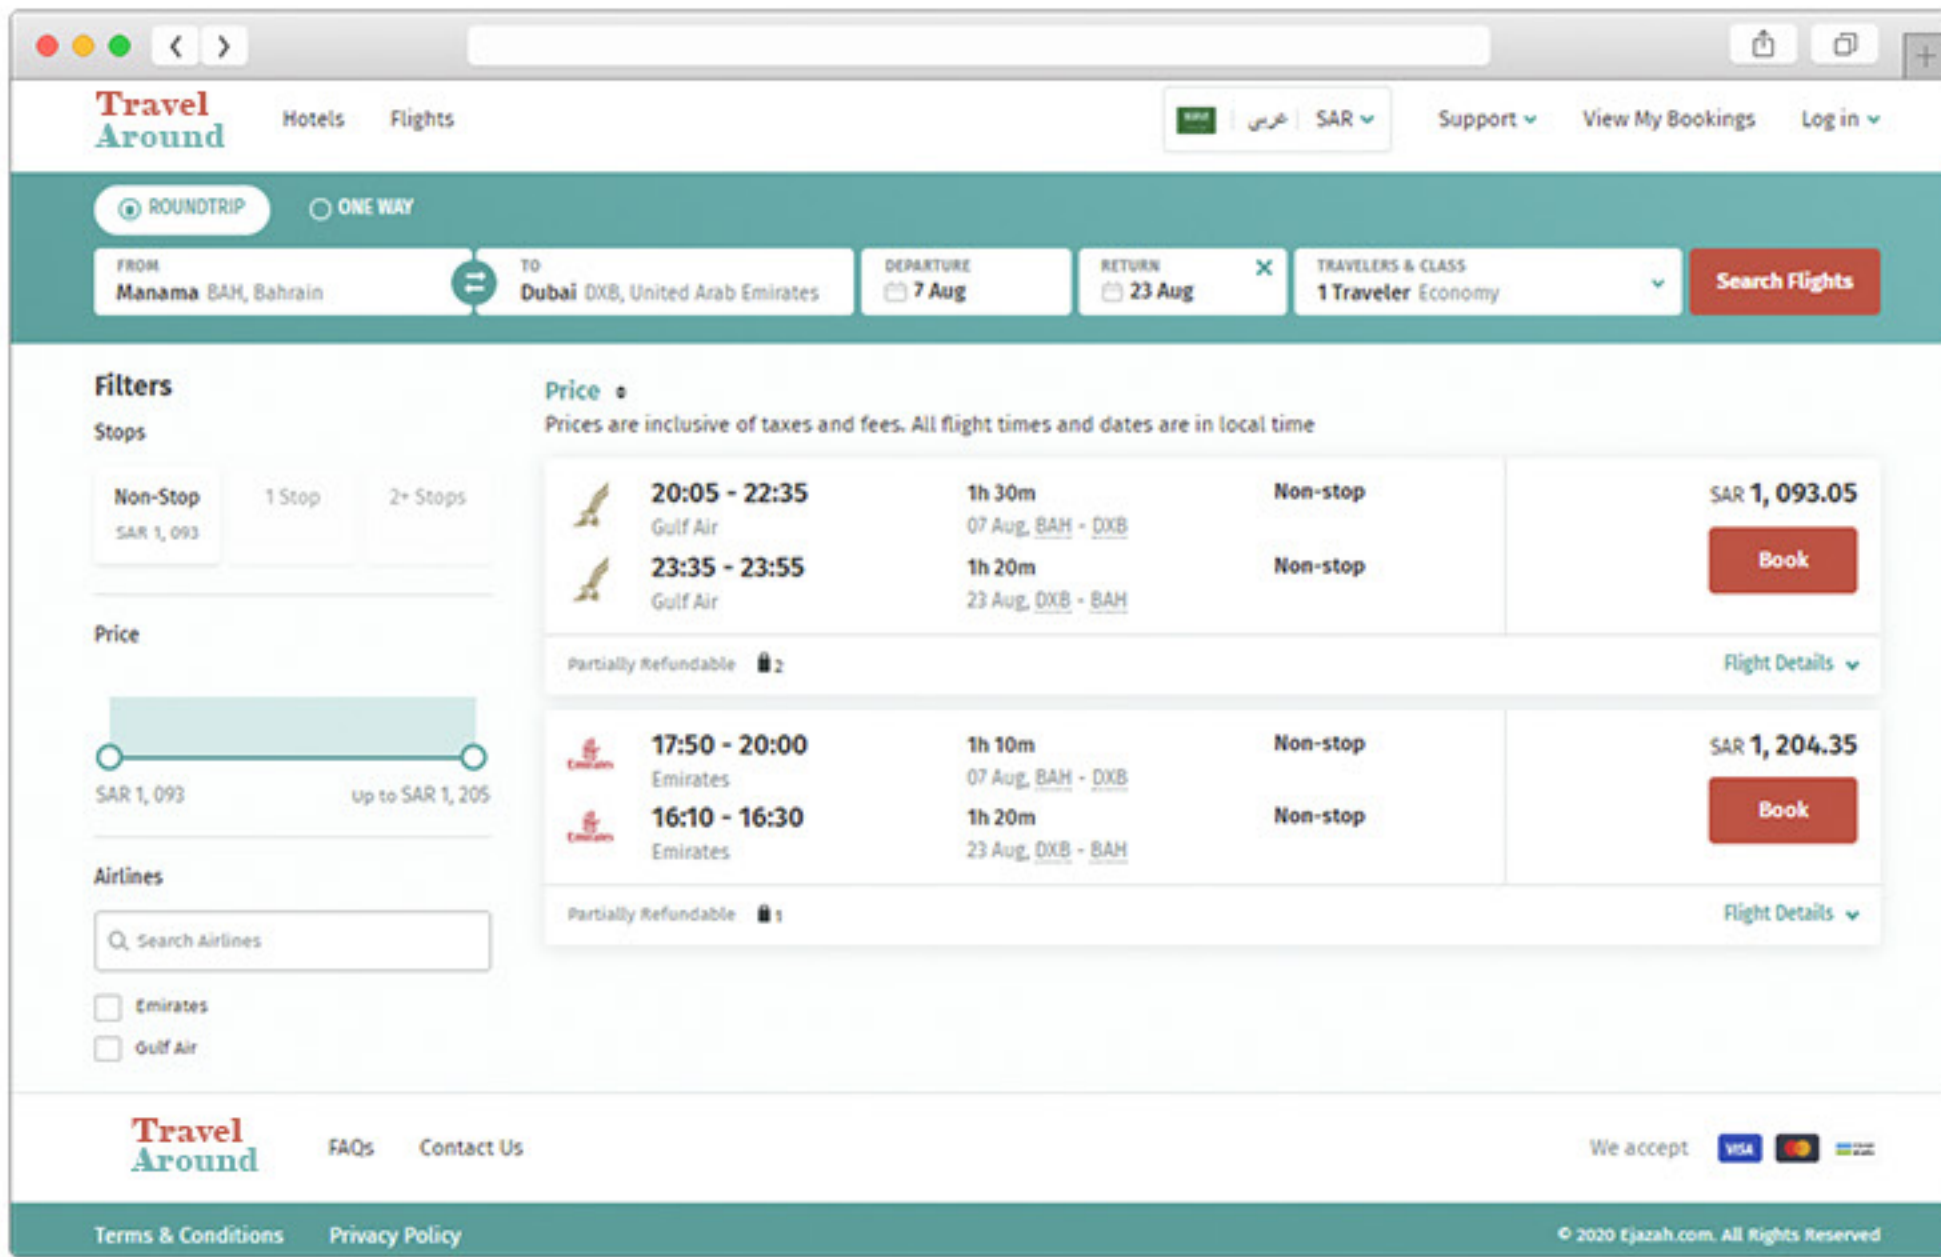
Travel Around

Hotels Flights

عربي SAR

Support

View My Bookings

Log in

ROUNDTRIP

ONE WAY

FROM
Manama BAH, Bahrain

TO
Dubai DXB, United Arab Emirates

DEPARTURE
7 Aug

RETURN
23 Aug

TRAVELERS & CLASS
1 Traveler Economy

Search Flights

Filters

Stops

Non-Stop
SAR 1, 093

1 Stop

2+ Stops

Price

SAR 1, 093

Up to SAR 1, 205

Airlines

Search Airlines

Emirates

Gulf Air

Price

Prices are inclusive of taxes and fees. All flight times and dates are in local time

20:05 - 22:35
Gulf Air
1h 30m
07 Aug, BAH - DXB
Non-stop

23:35 - 23:55
Gulf Air
1h 20m
23 Aug, DXB - BAH
Non-stop

SAR 1, 093.05

Book

Partially Refundable 2

Flight Details

17:50 - 20:00
Emirates
1h 10m
07 Aug, BAH - DXB
Non-stop

16:10 - 16:30
Emirates
1h 20m
23 Aug, DXB - BAH
Non-stop

SAR 1, 204.35

Book

Partially Refundable 1

Flight Details

Travel Around

FAQs

Contact Us

We accept

VISA

Terms & Conditions

Privacy Policy

© 2020 Ejazah.com. All Rights Reserved